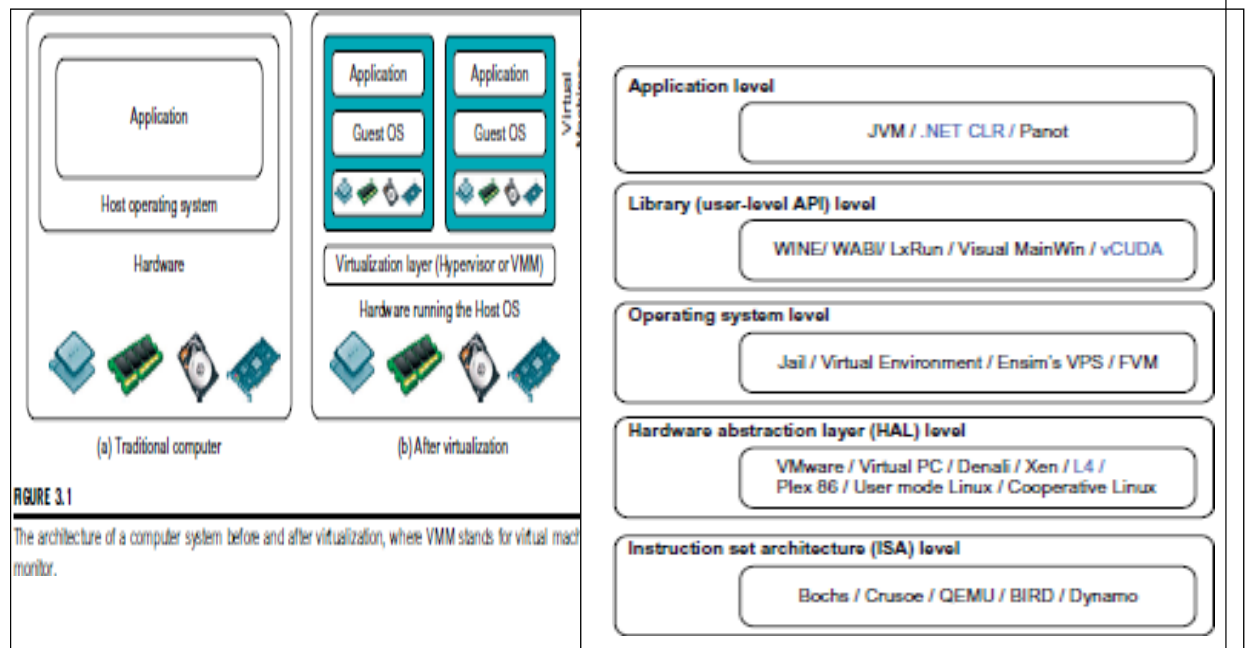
Application

Host operating system

Hardware

Application

Guest OS

Application

Guest OS

Virtual Machines

Virtualization layer (Hypervisor or VMM)

Hardware running the Host OS

(a) Traditional computer

(b) After virtualization

FIGURE 3.1

The architecture of a computer system before and after virtualization, where VMM stands for virtual mach monitor.

Application level

JVM / .NET CLR / Panot

Library (user-level API) level

WINE/ WABI/ LxRun / Visual MainWin / vCUDA

Operating system level

Jail / Virtual Environment / Ensim's VPS / FVM

Hardware abstraction layer (HAL) level

VMware / Virtual PC / Denali / Xen / L4 / Plex 86 / User mode Linux / Cooperative Linux

Instruction set architecture (ISA) level

Bochs / Crusoe / QEMU / BIRD / Dynamo